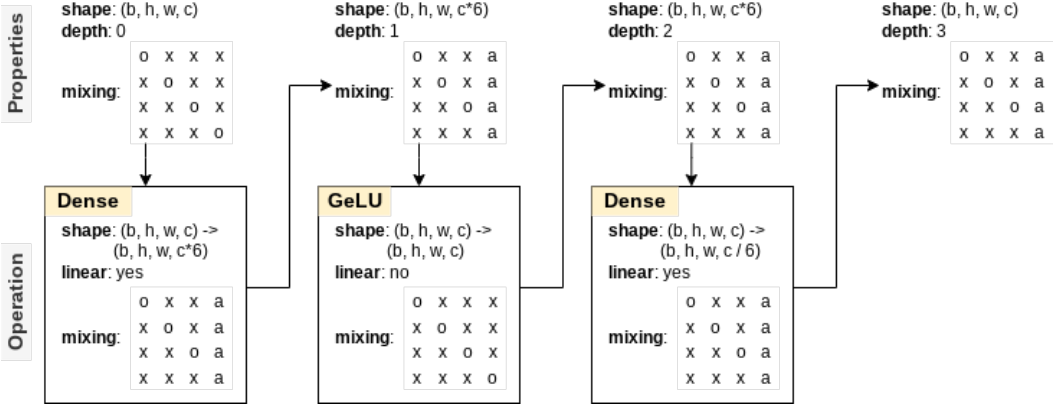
Properties

shape: (b, h, w, c)
depth: 0
mixing:

| o | x | x | x |
|---|---|---|---|
| x | o | x | x |
| x | x | o | x |
| x | x | x | o |

shape: (b, h, w, c*6)
depth: 1
mixing:

| o | x | x | a |
|---|---|---|---|
| x | o | x | a |
| x | x | o | a |
| x | x | x | a |

shape: (b, h, w, c*6)
depth: 2
mixing:

| o | x | x | a |
|---|---|---|---|
| x | o | x | a |
| x | x | o | a |
| x | x | x | a |

shape: (b, h, w, c)
depth: 3
mixing:

| o | x | x | a |
|---|---|---|---|
| x | o | x | a |
| x | x | o | a |
| x | x | x | a |

Operation

Dense
shape: (b, h, w, c) -> (b, h, w, c*6)
linear: yes
mixing:

| o | x | x | a |
|---|---|---|---|
| x | o | x | a |
| x | x | o | a |
| x | x | x | a |

GeLU
shape: (b, h, w, c) -> (b, h, w, c)
linear: no
mixing:

| o | x | x | x |
|---|---|---|---|
| x | o | x | x |
| x | x | o | x |
| x | x | x | o |

Dense
shape: (b, h, w, c) -> (b, h, w, c / 6)
linear: yes
mixing:

| o | x | x | a |
|---|---|---|---|
| x | o | x | a |
| x | x | o | a |
| x | x | x | a |